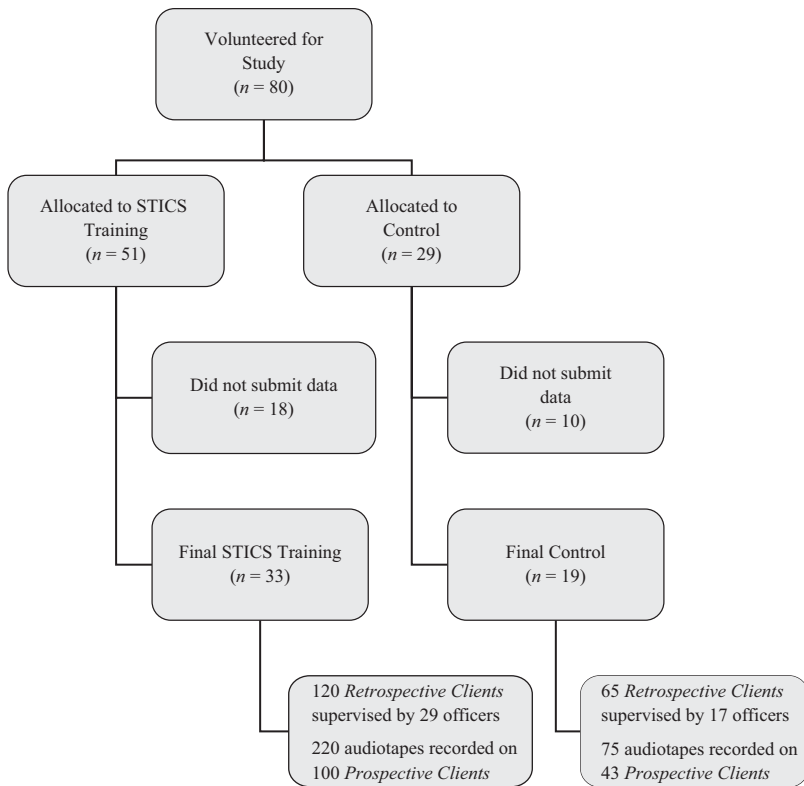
Volunteered for Study
($n = 80$)

Allocated to STICS Training
($n = 51$)

Allocated to Control
($n = 29$)

Did not submit data
($n = 18$)

Did not submit data
($n = 10$)

Final STICS Training
($n = 33$)

Final Control
($n = 19$)

120 *Retrospective Clients* supervised by 29 officers

220 audiotapes recorded on 100 *Prospective Clients*

65 *Retrospective Clients* supervised by 17 officers

75 audiotapes recorded on 43 *Prospective Clients*